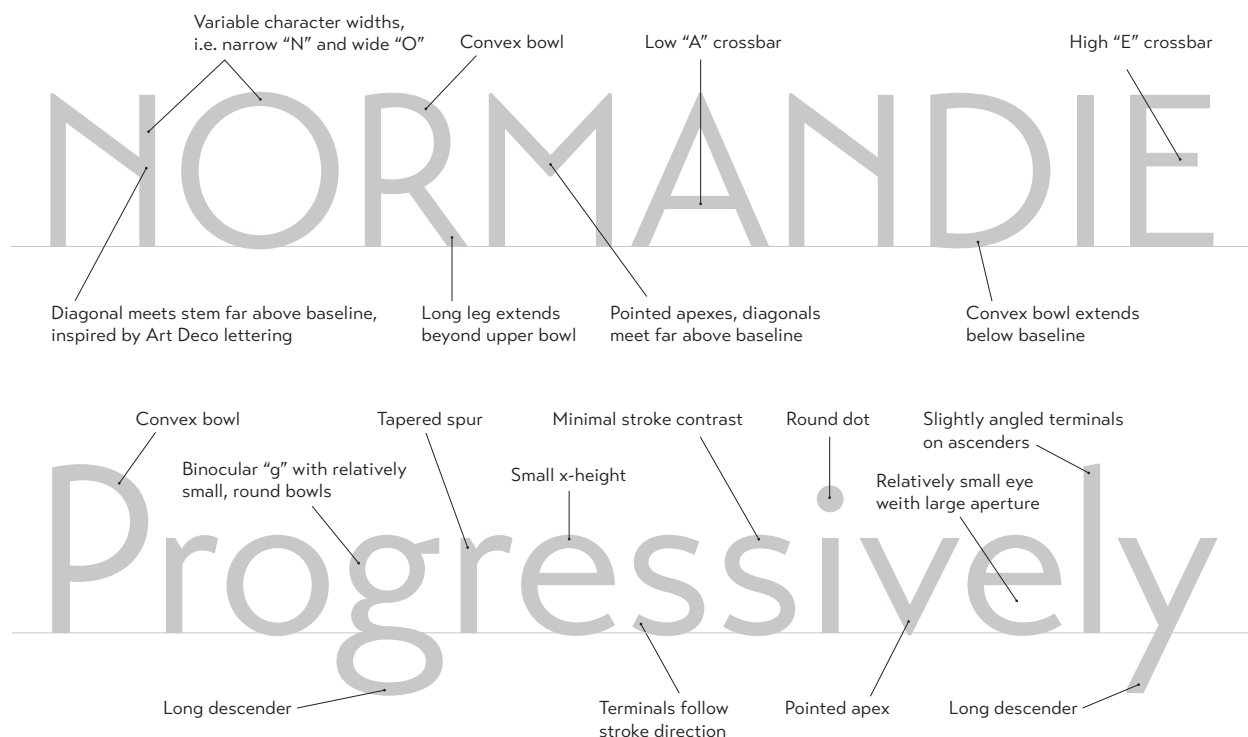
Variable character widths, i.e. narrow “N” and wide “O”

Convex bowl

Low “A” crossbar

High “E” crossbar

NORMANDIE

Diagonal meets stem far above baseline, inspired by Art Deco lettering

Long leg extends beyond upper bowl

Pointed apexes, diagonals meet far above baseline

Convex bowl extends below baseline

Convex bowl

Tapered spur

Minimal stroke contrast

Round dot

Slightly angled terminals on ascenders

Binocular “g” with relatively small, round bowls

Small x-height

Relatively small eye weith large aperture

Progressively

Long descender

Terminals follow stroke direction

Pointed apex

Long descender